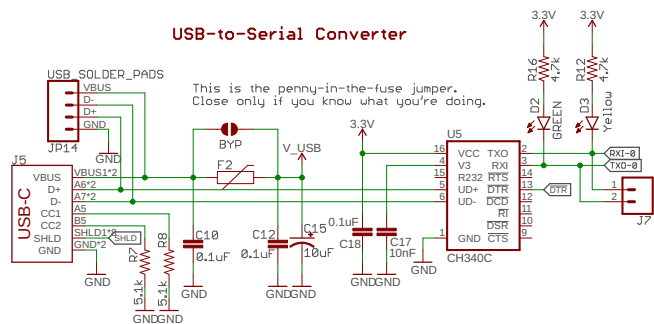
USB-to-Serial Converter

USB_SOLDER_PADS
VBUS
D-
D+
GND
JP14
GND

This is the penny-in-the-fuse jumper.
Close only if you know what you're doing.

BYP
F2
V_USB
3.3V
U5

J5
USB-C
VBUS
D+
D-
CC1
CC2
SHLD
GND
VBUS1*2
A6*2
A7*2
A5
B5
SHLD1*2
GND*2
SHLD
GND
R7
5.1k
R8
5.1k
GNDGND
C10
0.1uF
GND
C12
0.1uF
GND
C15
10uF
GND
0.1uF
C18
GND
C17
10nF
GND
GND

VCC
V3
R232
UD+
UD-
GND
16
4
15
5
6
1
TXO
RXI
$\overline{RTS}$
$\overline{DTR}$
$\overline{DCD}$
$\overline{RI}$
$\overline{DSR}$
$\overline{CTS}$
2
3
14
13
12
11
10
9
CH340C

3.3V
R16
4.7k
D2
GREEN
3.3V
R12
4.7k
D3
Yellow
RXI-0
TXO-0
DTR
1
2
J7